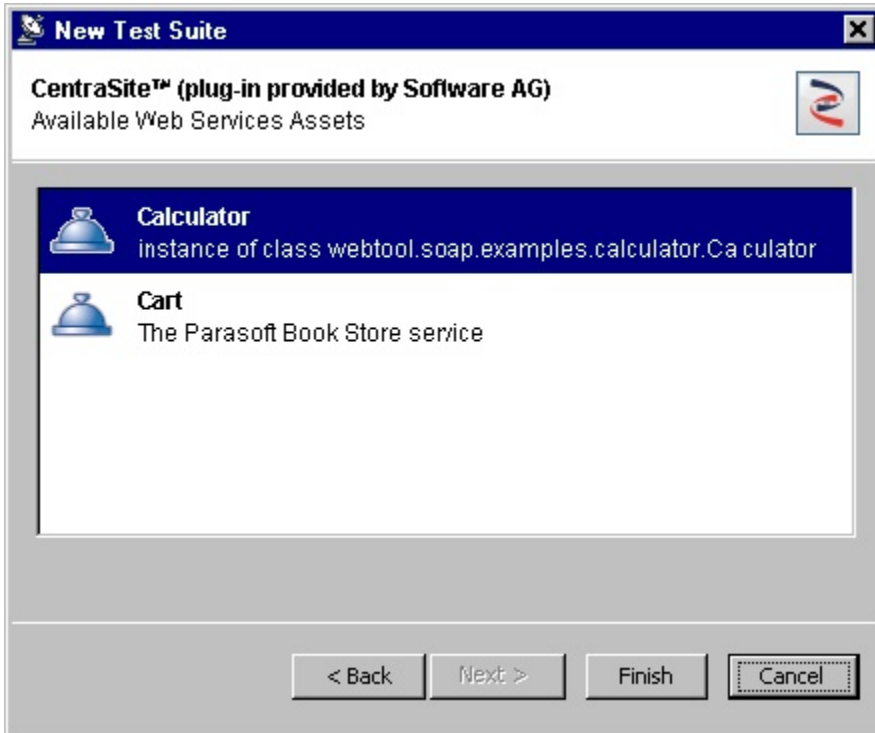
New Test Suite

CentraSite™ (plug-in provided by Software AG)
Available Web Services Assets

Calculator
instance of class webtool.soap.examples.calculator.Ca culator

Cart
The Parasoft Book Store service

< Back
Next >
Finish
Cancel